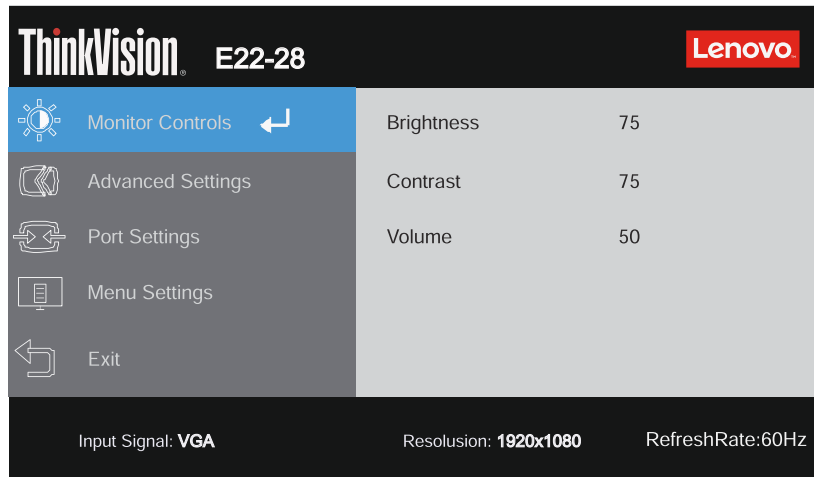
ThinkVision. E22-28

Lenovo.

Monitor Controls

Advanced Settings

Port Settings

Menu Settings

Exit

Brightness 75

Contrast 75

Volume 50

Input Signal: VGA

Resolusion: 1920x1080

RefreshRate:60Hz